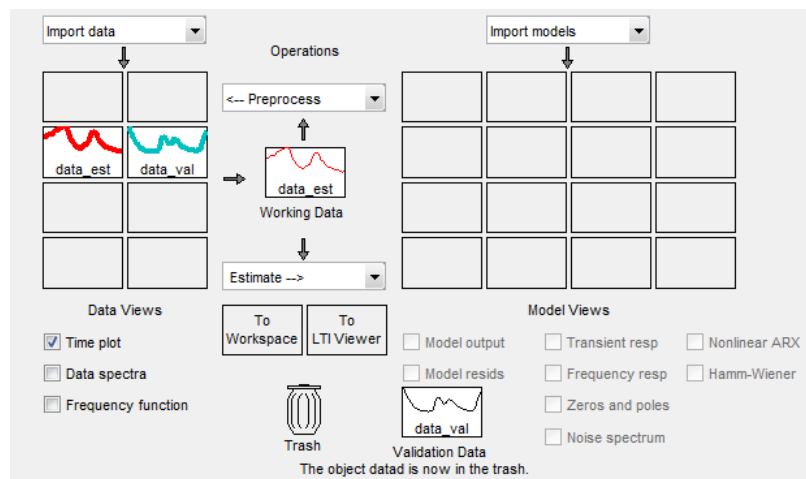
Import data

Operations

Import models

<-- Preprocess

data_est

data_val

data_est

Working Data

Estimate -->

Data Views

Model Views

To Workspace

To LTI Viewer

Time plot

Data spectra

Frequency function

Model output

Model resids

Transient resp

Frequency resp

Zeros and poles

Noise spectrum

Nonlinear ARX

Hamm-Wiener

data_val

Trash

Validation Data

The object datad is now in the trash.